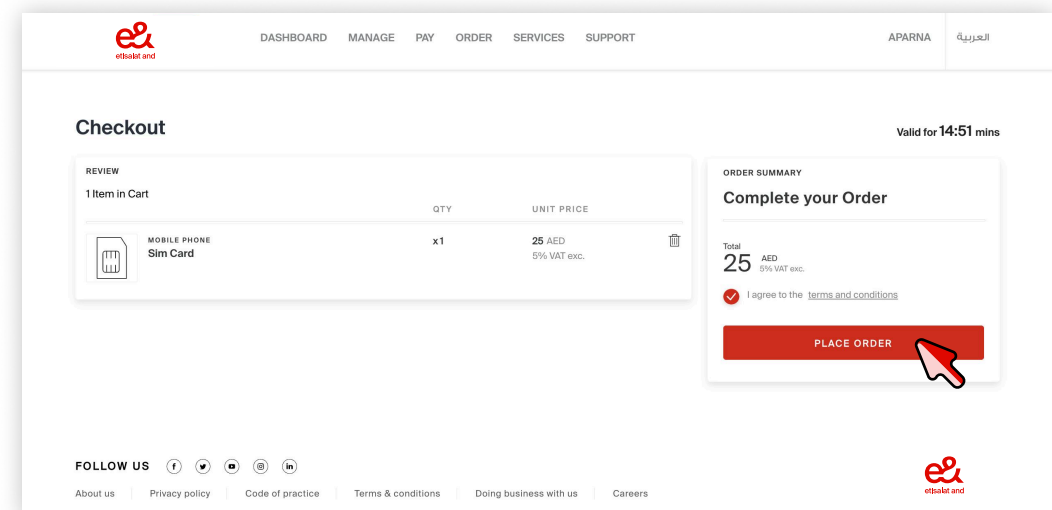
e&
etisalat and

DASHBOARD MANAGE PAY ORDER SERVICES SUPPORT

APARNA العربية

Checkout

Valid for 14:51 mins

REVIEW

1 Item in Cart

| | QTY | UNIT PRICE |
|---|---|---|
| MOBILE PHONE Sim Card | x1 | 25 AED 5% VAT exc. |

ORDER SUMMARY

Complete your Order

Total
25 AED 5% VAT exc.

I agree to the terms and conditions

PLACE ORDER

FOLLOW US

About us | Privacy policy | Code of practice | Terms & conditions | Doing business with us | Careers

e&
etisalat and